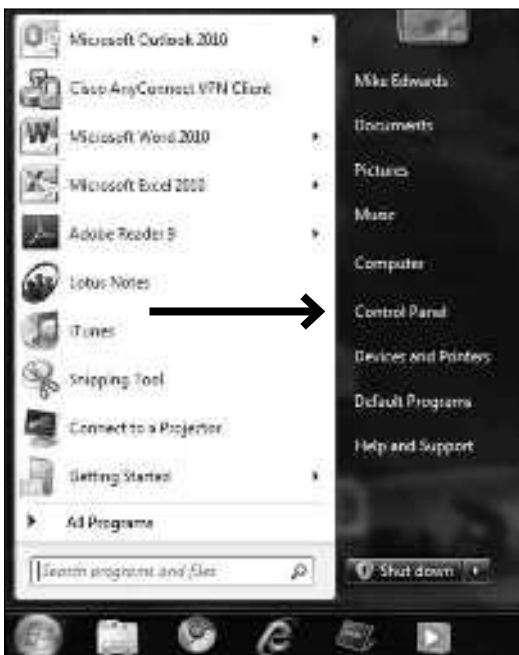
Microsoft Outlook 2010

Cisco AnyConnect VPN Client

Microsoft Word 2010

Microsoft Excel 2010

Adobe Reader 9

Lotus Notes

iTunes

Snipping Tool

Connect to a Projector

Getting Started

All Programs

Search programs and files

Mike Edwards

Documents

Pictures

Music

Computer

Control Panel

Devices and Printers

Default Programs

Help and Support

Shut down